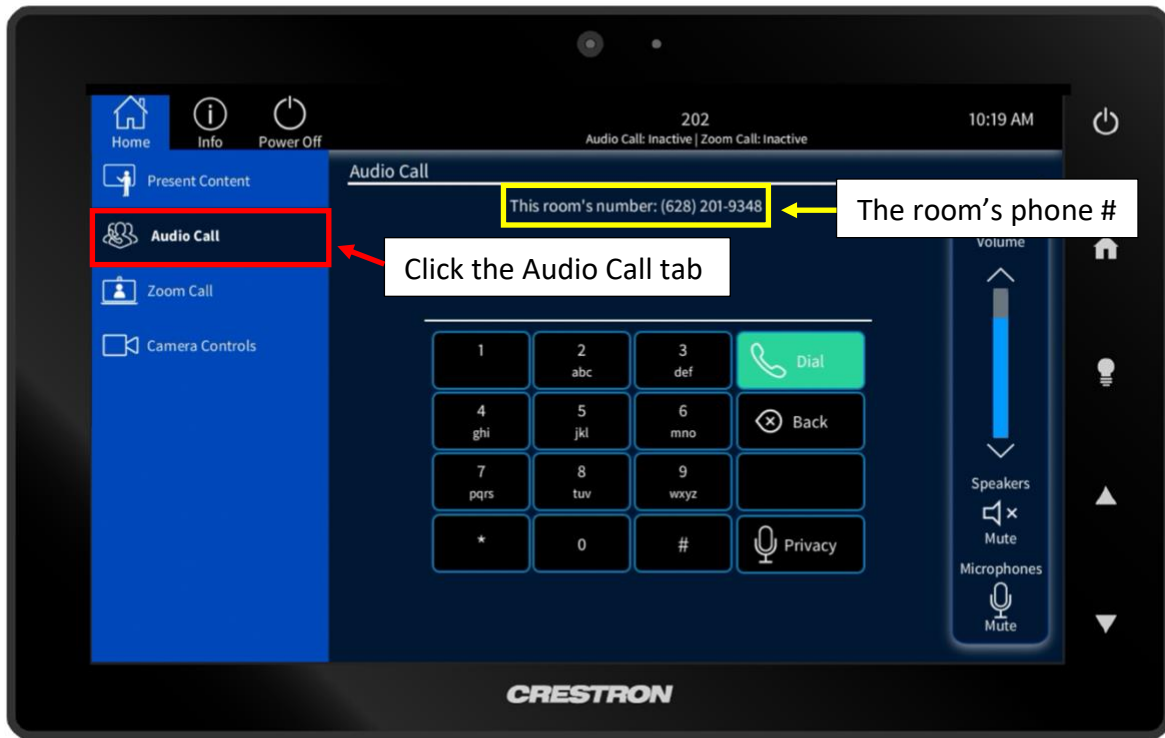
Home
Info
Power Off
202
Audio Call: Inactive | Zoom Call: Inactive
10:19 AM

Present Content
Audio Call
Zoom Call
Camera Controls

Audio Call
This room's number: (628) 201-9348
The room’s phone #
Click the Audio Call tab

Volume

| 1 | 2 abc | 3 def | Dial |
|---|---|---|---|
| 4 ghi | 5 jkl | 6 mno | Back |
| 7 pqrs | 8 tuv | 9 wxyz | |
| * | 0 | # | Privacy |

Speakers
Mute
Microphones
Mute

CRESTRON